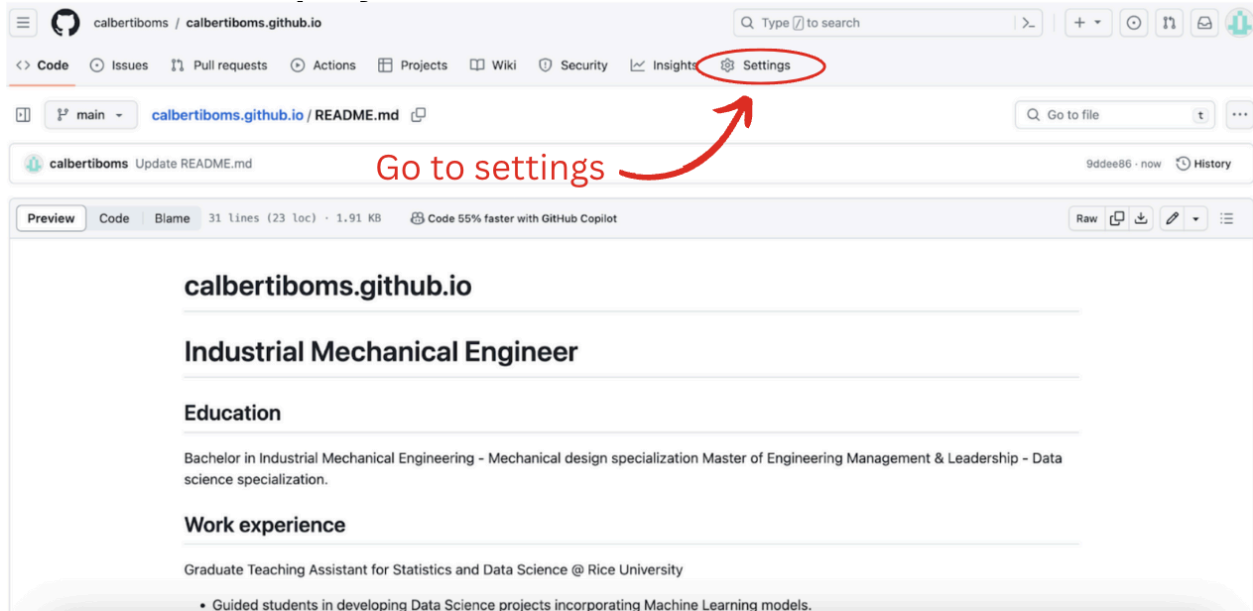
calbertiboms / calbertiboms.github.io

Type / to search

Code Issues Pull requests Actions Projects Wiki Security Insights Settings

main calbertiboms.github.io / README.md

Go to file t

calbertiboms Update README.md

Go to settings

9ddee86 · now History

Preview Code Blame 31 lines (23 loc) · 1.91 KB Code 55% faster with GitHub Copilot

Raw

# calbertiboms.github.io

# Industrial Mechanical Engineer

## Education

Bachelor in Industrial Mechanical Engineering - Mechanical design specialization Master of Engineering Management & Leadership - Data science specialization.

## Work experience

Graduate Teaching Assistant for Statistics and Data Science @ Rice University

• Guided students in developing Data Science projects incorporating Machine Learning models.